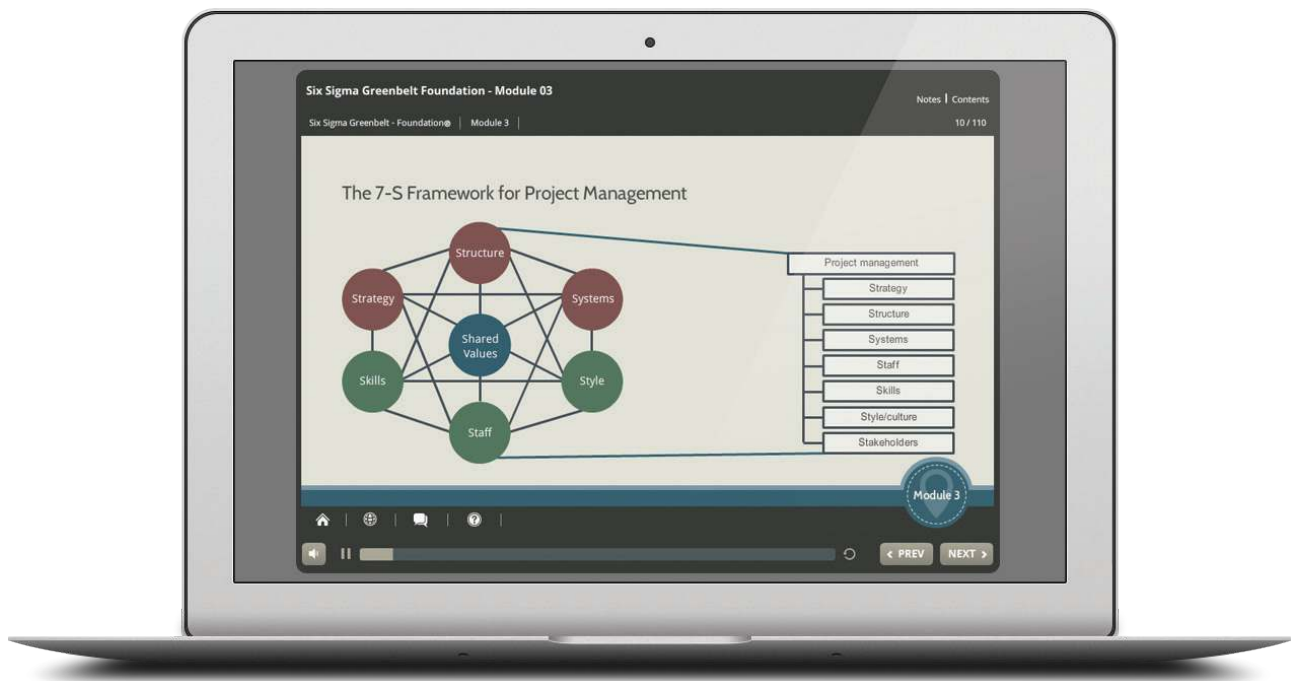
Six Sigma Greenbelt Foundation - Module 03

Notes | Contents

Six Sigma Greenbelt - Foundation® | Module 3 |

10 / 110

The 7-S Framework for Project Management

Structure

Strategy

Systems

Shared Values

Skills

Style

Staff

Project management

Strategy

Structure

Systems

Staff

Skills

Style/culture

Stakeholders

Module 3

‹ PREV

NEXT ›